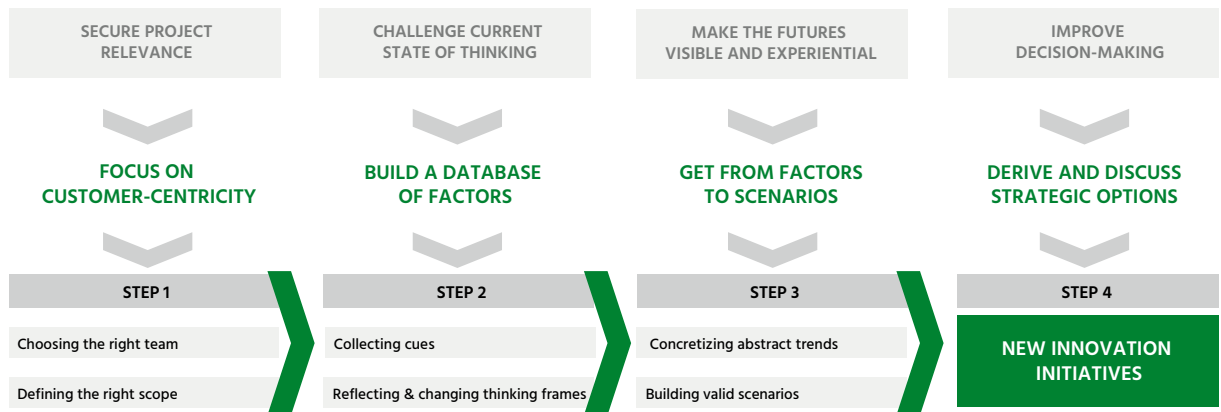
SECURE PROJECT RELEVANCE

FOCUS ON CUSTOMER-CENTRICITY

STEP 1

Choosing the right team

Defining the right scope

CHALLENGE CURRENT STATE OF THINKING

BUILD A DATABASE OF FACTORS

STEP 2

Collecting cues

Reflecting & changing thinking frames

MAKE THE FUTURES VISIBLE AND EXPERIENTIAL

GET FROM FACTORS TO SCENARIOS

STEP 3

Concretizing abstract trends

Building valid scenarios

IMPROVE DECISION-MAKING

DERIVE AND DISCUSS STRATEGIC OPTIONS

STEP 4

NEW INNOVATION INITIATIVES